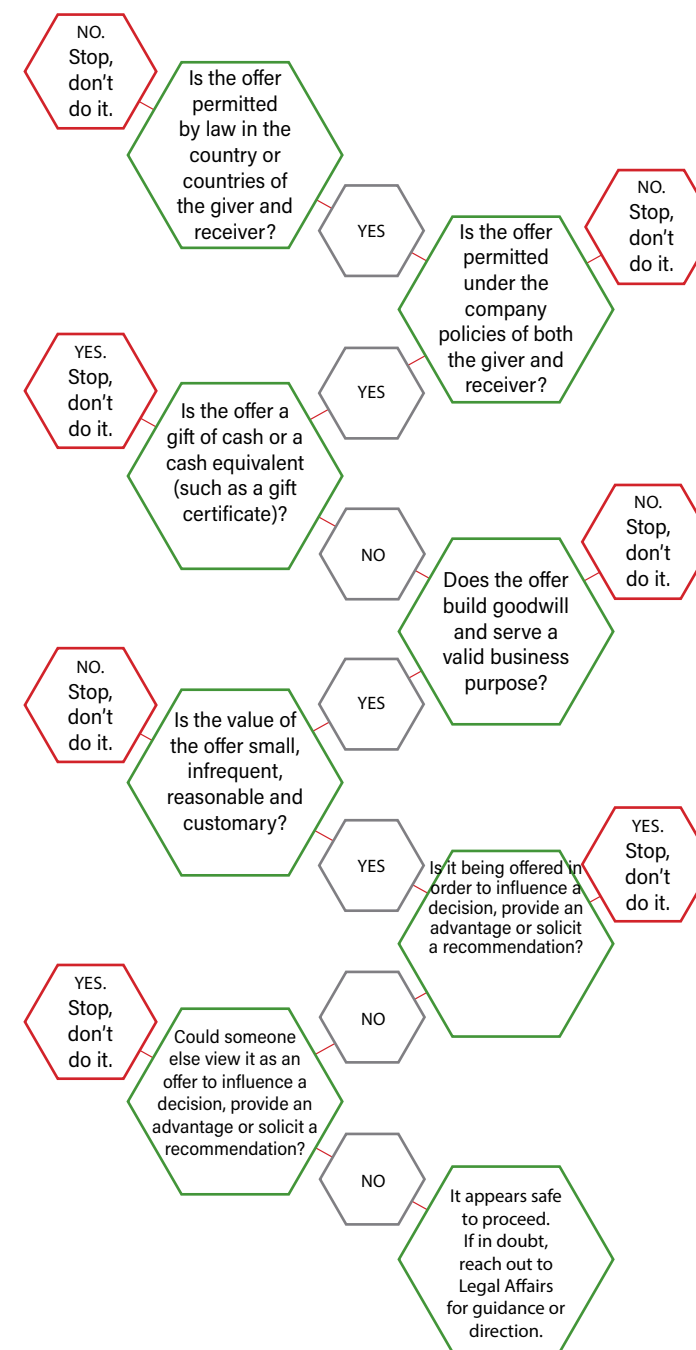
NO.
Stop, don’t do it.

Is the offer permitted by law in the country or countries of the giver and receiver?

YES

NO.
Stop, don’t do it.

Is the offer permitted under the company policies of both the giver and receiver?

YES.
Stop, don’t do it.

YES

Is the offer a gift of cash or a cash equivalent (such as a gift certificate)?

NO

NO.
Stop, don’t do it.

Does the offer build goodwill and serve a valid business purpose?

NO.
Stop, don’t do it.

YES

Is the value of the offer small, infrequent, reasonable and customary?

YES

Is it being offered in order to influence a decision, provide an advantage or solicit a recommendation?

YES.
Stop, don’t do it.

YES.
Stop, don’t do it.

NO

Could someone else view it as an offer to influence a decision, provide an advantage or solicit a recommendation?

NO

It appears safe to proceed. If in doubt, reach out to Legal Affairs for guidance or direction.